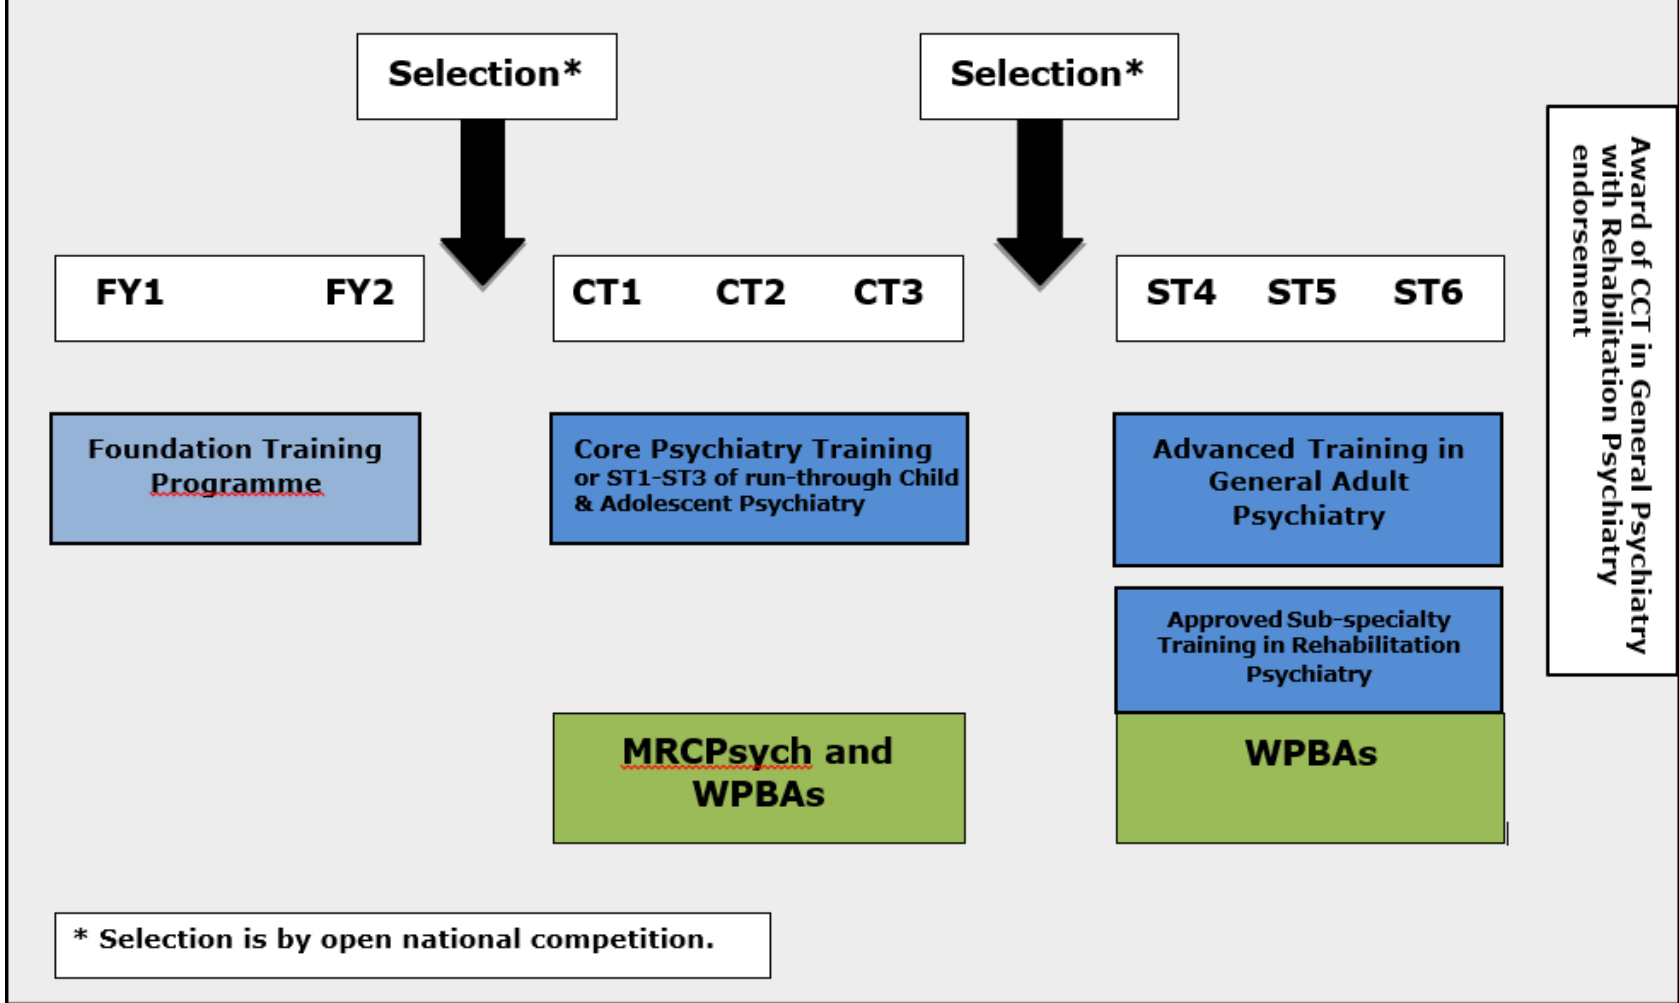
Selection*

Selection*

FY1 FY2

CT1 CT2 CT3

ST4 ST5 ST6

Award of CCT in General Psychiatry with Rehabilitation Psychiatry endorsement

Foundation Training Programme

Core Psychiatry Training or ST1-ST3 of run-through Child & Adolescent Psychiatry

Advanced Training in General Adult Psychiatry

Approved Sub-specialty Training in Rehabilitation Psychiatry

MRCPsych and WPBAs

WPBAs

* Selection is by open national competition.